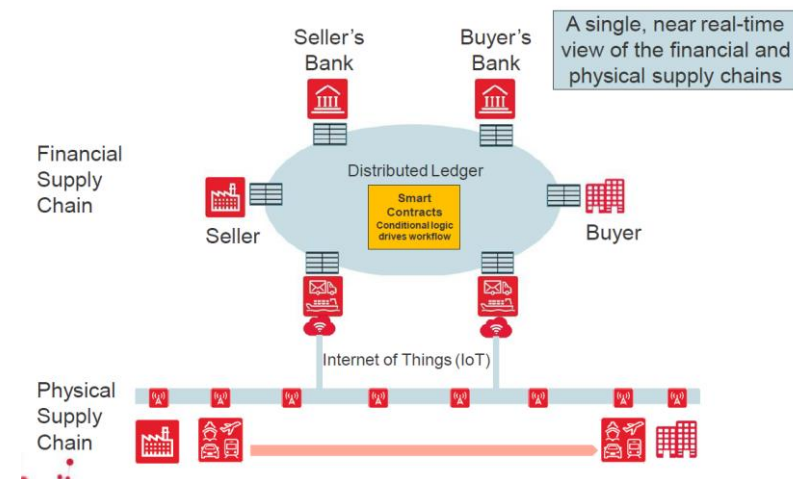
A single, near real-time view of the financial and physical supply chains

Seller's Bank

Buyer's Bank

Financial Supply Chain

Distributed Ledger

Smart Contracts
Conditional logic drives workflow

Seller

Buyer

Internet of Things (IoT)

Physical Supply Chain